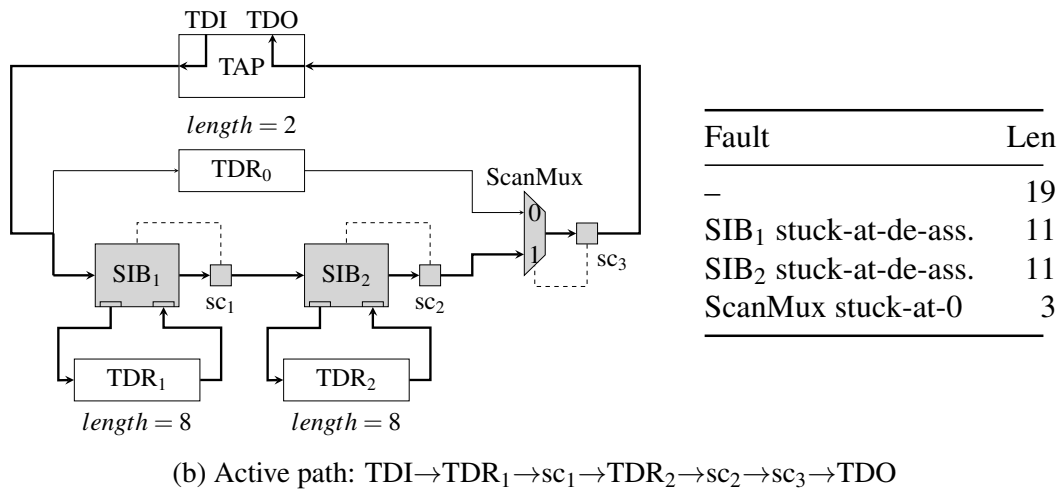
TDI TDO

TAP

$length = 2$

$TDR_0$

ScanMux

0

1

$SIB_1$

$sc_1$

$SIB_2$

$sc_2$

$sc_3$

$TDR_1$

$length = 8$

$TDR_2$

$length = 8$

| Fault | Len |
|---|---|
| – | 19 |
| $SIB_1$ stuck-at-de-ass. | 11 |
| $SIB_2$ stuck-at-de-ass. | 11 |
| ScanMux stuck-at-0 | 3 |

(b) Active path: TDI→$TDR_1$→$sc_1$→$TDR_2$→$sc_2$→$sc_3$→TDO